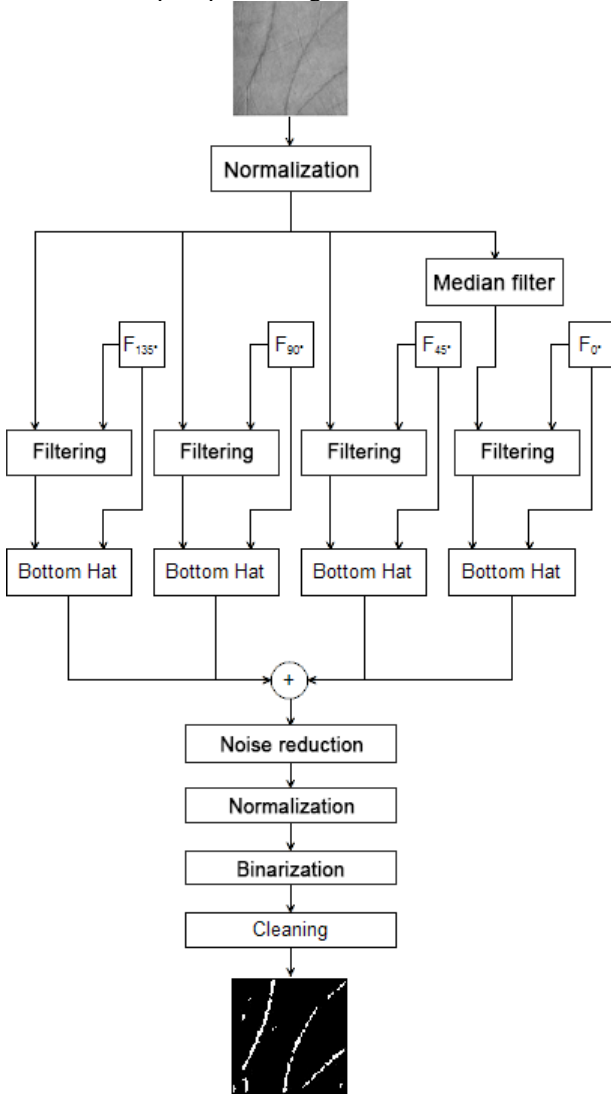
Normalization

Median filter

$F_{135^\circ}$

$F_{90^\circ}$

$F_{45^\circ}$

$F_{0^\circ}$

Filtering

Filtering

Filtering

Filtering

Bottom Hat

Bottom Hat

Bottom Hat

Bottom Hat

+

Noise reduction

Normalization

Binarization

Cleaning